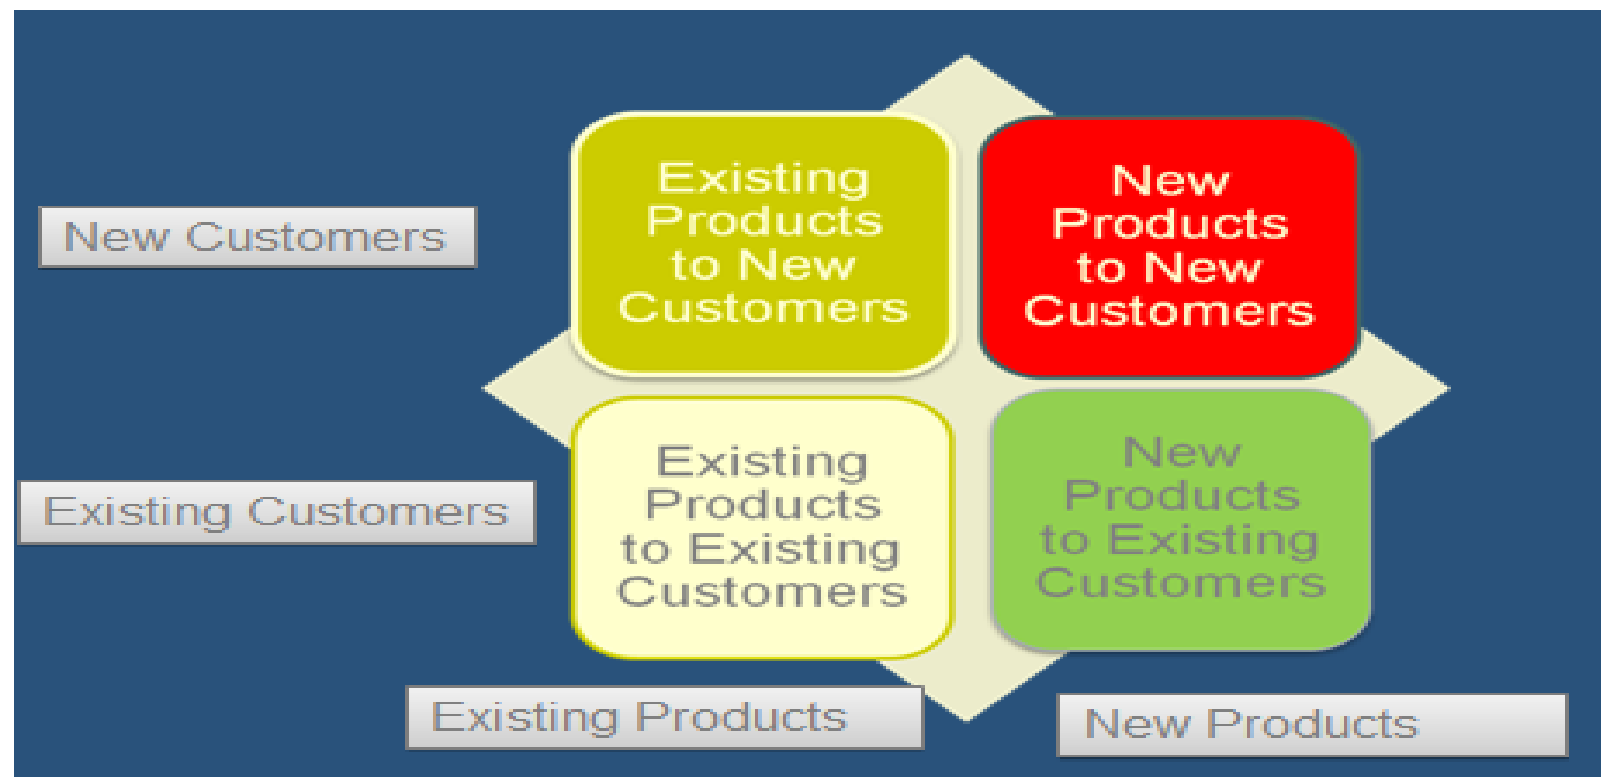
New Customers

Existing Products to New Customers

New Products to New Customers

Existing Customers

Existing Products to Existing Customers

New Products to Existing Customers

Existing Products

New Products